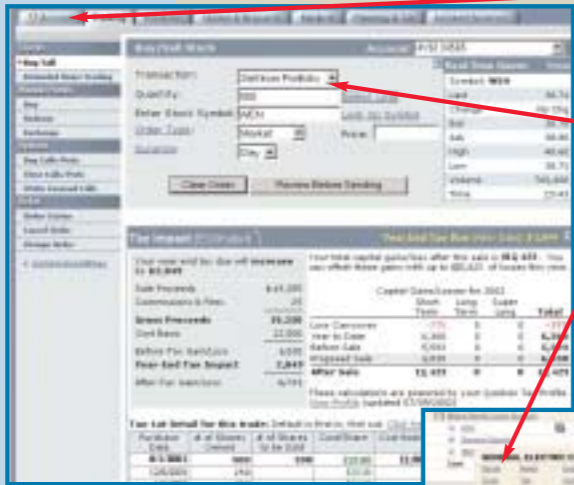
Buy/Sell Stock

Account: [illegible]

Transaction: Distribute Portfolio

Quantity: 500

Enter Stock Symbol: WEN

Order Type: Market

Price:

Duration: Day

Clear Order

Preview Before Sending

Real Time Quotes

Symbol: WEN

Last

Change

Bid

Ask

High

Low

Volume

Time

Buy/Sell

Extended Hours Trading

Buy

Redeem

Exchange

Buy Calls/Puts

Write Calls/Puts

Write Covered Calls

Order Status

Cancel Order

Change Order

Tax Impact

Year-End Tax Due

Your year-end tax due will increase to $3,849

Sale Proceeds

Commissions & Fees

Gross Proceeds

Cost Basis

Before Tax Gain/Loss

Year-End Tax Impact

After Tax Gain/Loss

Your total capital gains/loss after this sale is $12,455. You can offset these gains with up to $20,425 of losses this year.

Capital Gains/Losses for 2003

Short Term

Long Term

Super Long

Total

Loss Carryover

Year to Date

Before Sale

Proposed Sale

After Sale

12,455

Tax Lot Detail for this trade:

Purchase Date

# of Shares Owned

# of Shares to be Sold

Cost/Share

Cost Basis

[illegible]